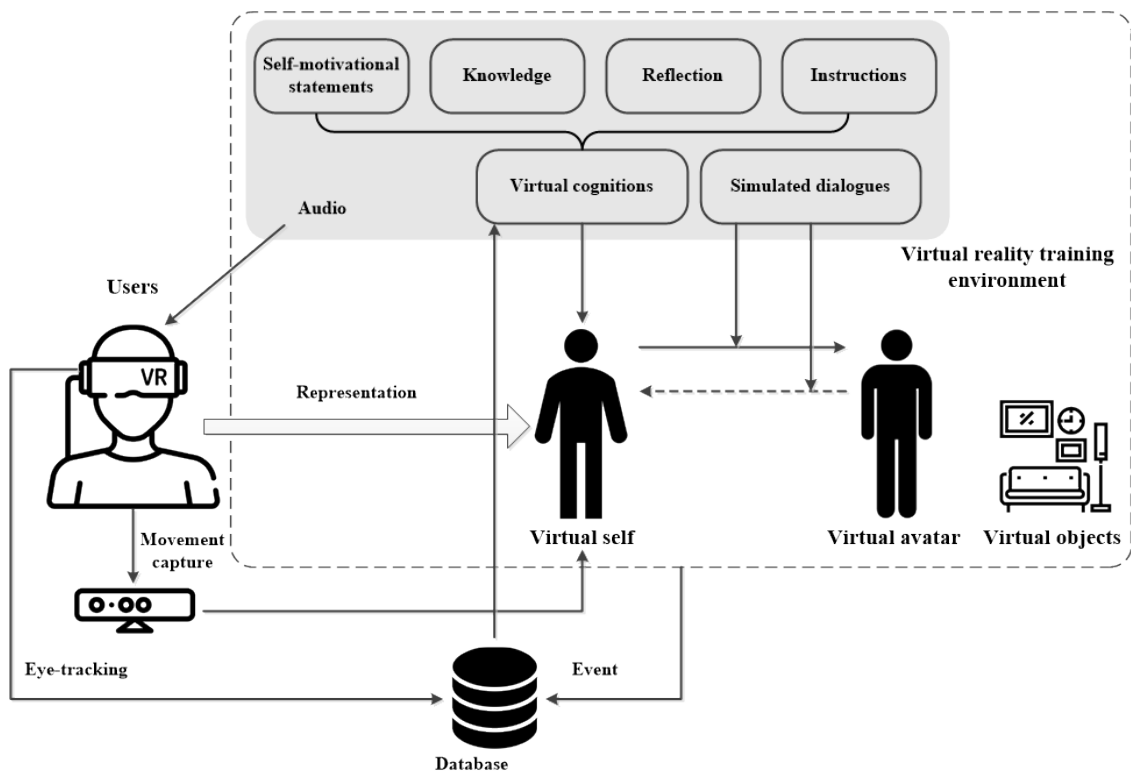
Self-motivational statements

Knowledge

Reflection

Instructions

Virtual cognitions

Simulated dialogues

Audio

Virtual reality training environment

Users

VR

Representation

Virtual self

Virtual avatar

Virtual objects

Movement capture

Eye-tracking

Event

Database